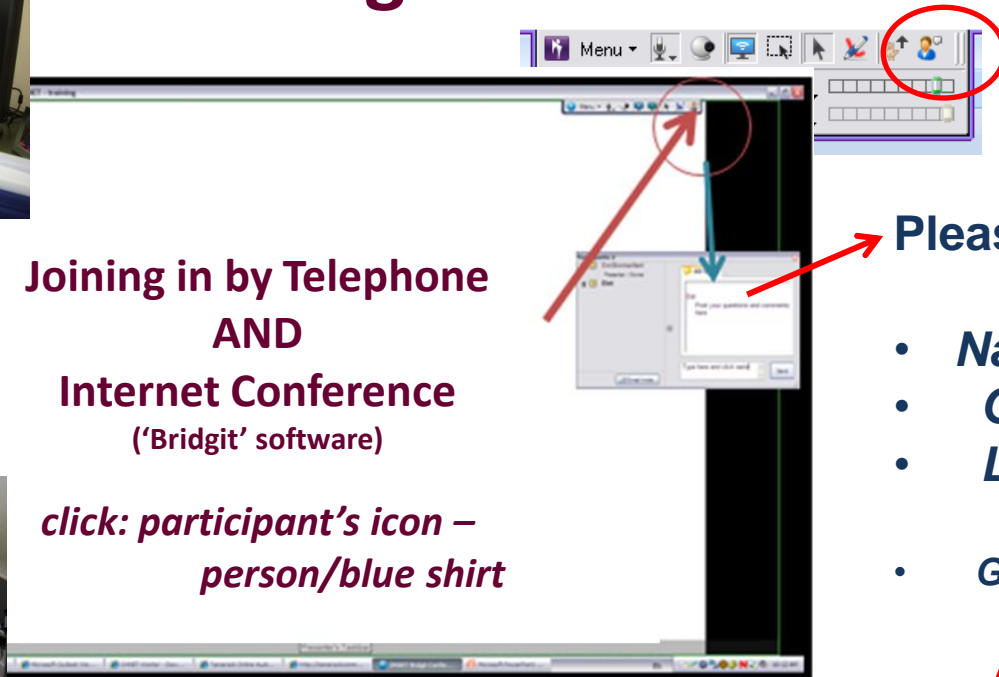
Menu

Joining in by Telephone
AND
Internet Conference
('Bridgit' software)

click: participant's icon – person/blue shirt

Pleas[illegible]

• Na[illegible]
• C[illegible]
• L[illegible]
• G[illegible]

Post your questions and comments here

Type here and click send

Send

Presenter's Taskbar